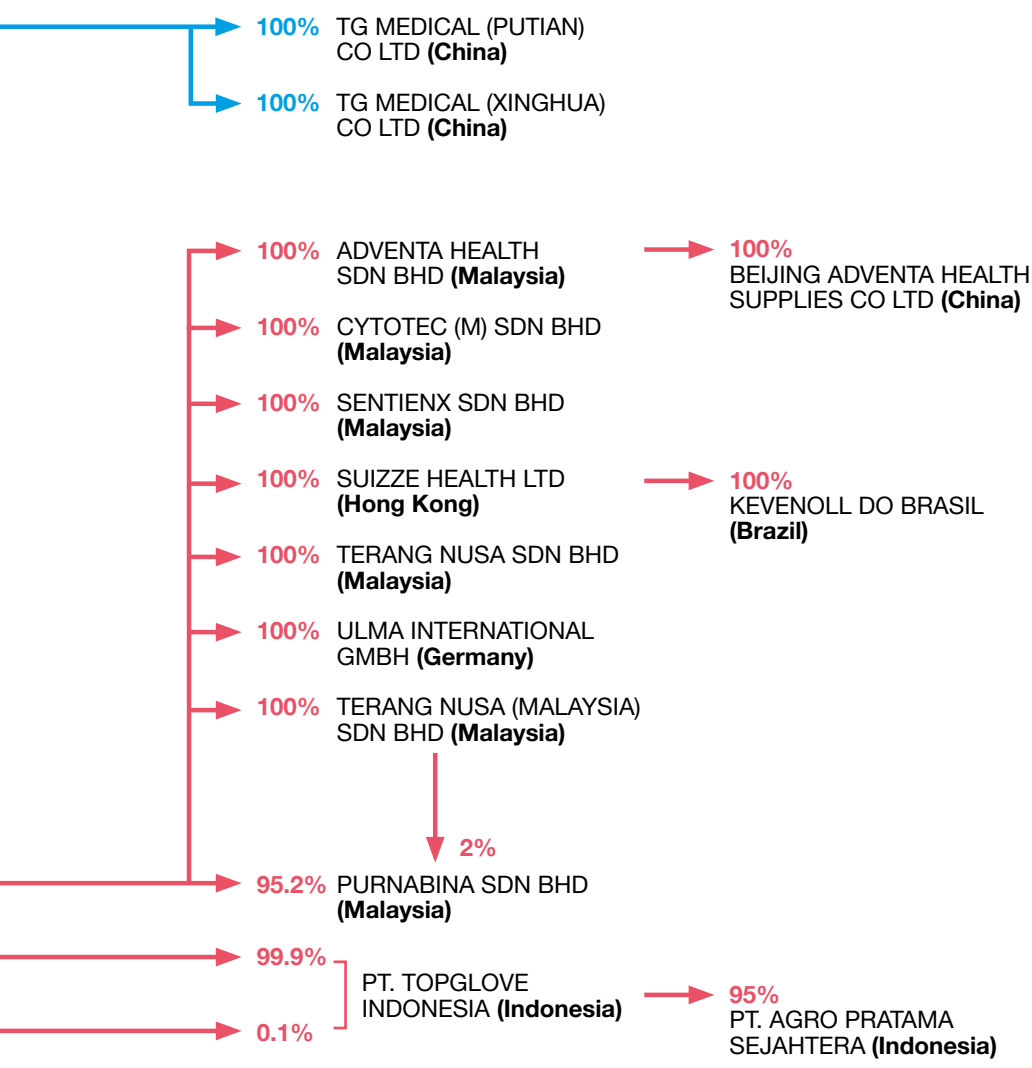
100% TG MEDICAL (PUTIAN) CO LTD **(China)**

100% TG MEDICAL (XINGHUA) CO LTD **(China)**

100% ADVENTA HEALTH SDN BHD **(Malaysia)**

100% BEIJING ADVENTA HEALTH SUPPLIES CO LTD **(China)**

100% CYTOTEC (M) SDN BHD **(Malaysia)**

100% SENTIENX SDN BHD **(Malaysia)**

100% SUIZZE HEALTH LTD **(Hong Kong)**

100% KEVENOLL DO BRASIL **(Brazil)**

100% TERANG NUSA SDN BHD **(Malaysia)**

100% ULMA INTERNATIONAL GMBH **(Germany)**

100% TERANG NUSA (MALAYSIA) SDN BHD **(Malaysia)**

2%

95.2% PURNABINA SDN BHD **(Malaysia)**

99.9%

0.1%

PT. TOPGLOVE INDONESIA **(Indonesia)**

95% PT. AGRO PRATAMA SEJAHTERA **(Indonesia)**